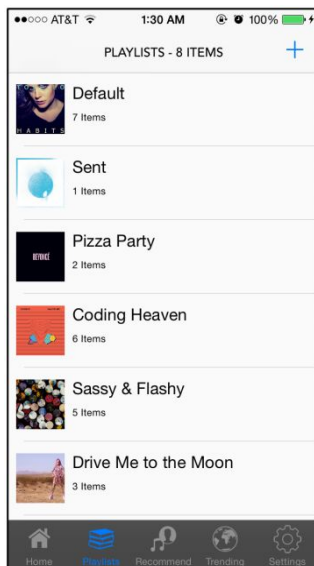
●●○○○ AT&T 1:30 AM 100%

PLAYLISTS - 8 ITEMS +

HABITS

Default
7 Items

Sent
1 Items

BEYONCÉ

Pizza Party
2 Items

Coding Heaven
6 Items

Sassy & Flashy
5 Items

Drive Me to the Moon
3 Items

Home Playlists Recommend Trending Settings